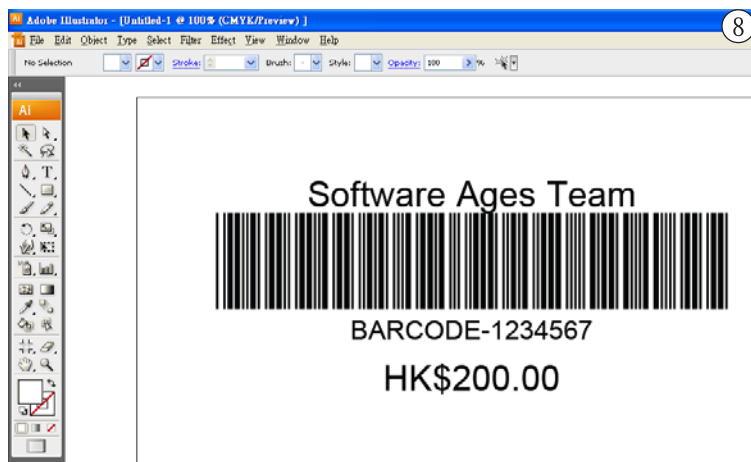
Adobe Illustrator - [Untitled-1 @ 100% (CMYK/Preview)]

8

File Edit Object Type Select Filter Effect View Window Help

No Selection Stroke: Brush: Style: Opacity: 100 > %

Ai

Software Ages Team

BARCODE-1234567

HK$200.00